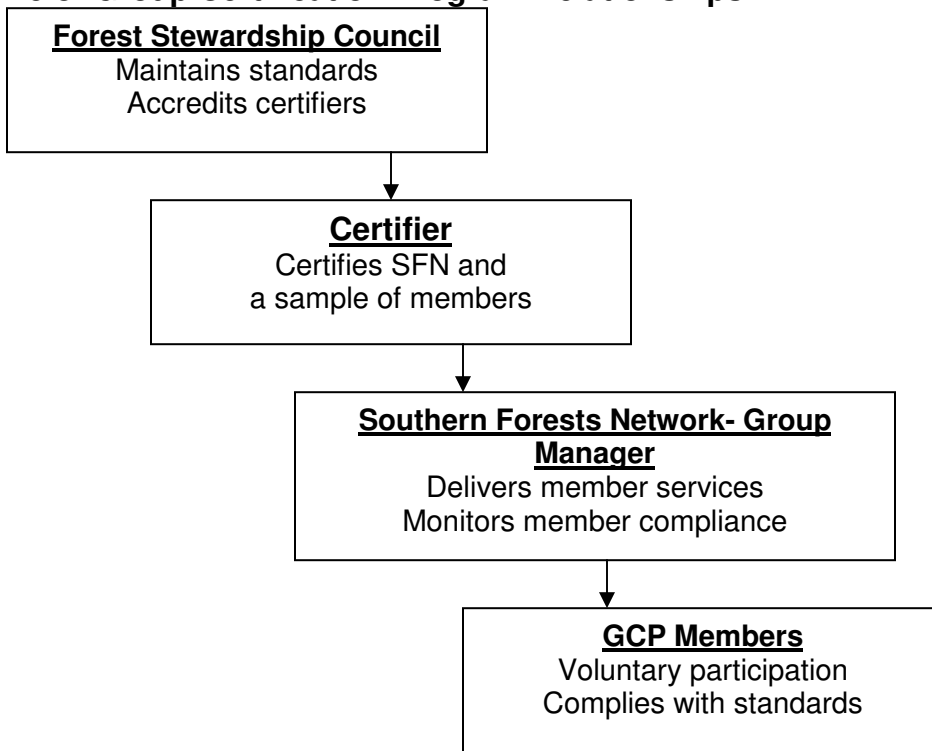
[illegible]

**Forest Stewardship Council**
Maintains standards
Accredits certifiers

**Certifier**
Certifies SFN and a sample of members

**Southern Forests Network- Group Manager**
Delivers member services
Monitors member compliance

**GCP Members**
Voluntary participation
Complies with standards